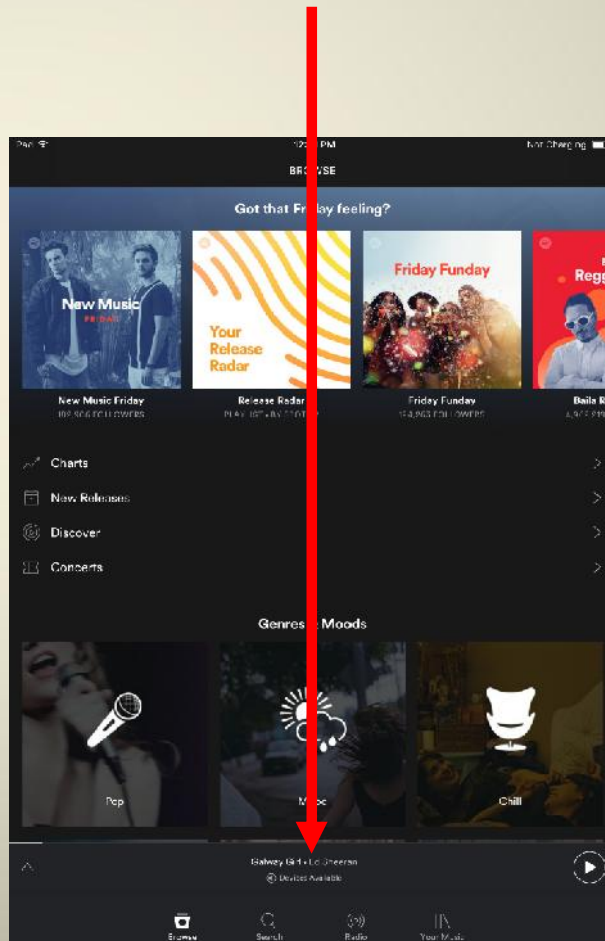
iPad
12:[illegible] PM
Not Charging
BR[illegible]SE

Got that Fr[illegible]day feeling?

New Music
FRIDAY
New Music Friday
109,506 FOLLOWERS

Your Release Radar
Release Radar
PLAYLIST • BY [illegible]

Friday Funday
Friday Funday
154,963 FOLLOWERS

Regg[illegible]
Baila R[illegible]
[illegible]

Charts
New Releases
Discover
Concerts

Genres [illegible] Moods

Pop
M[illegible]
Chill

Galway Girl • Ed Sheeran
Devices Available

Browse
Search
Radio
Your Music